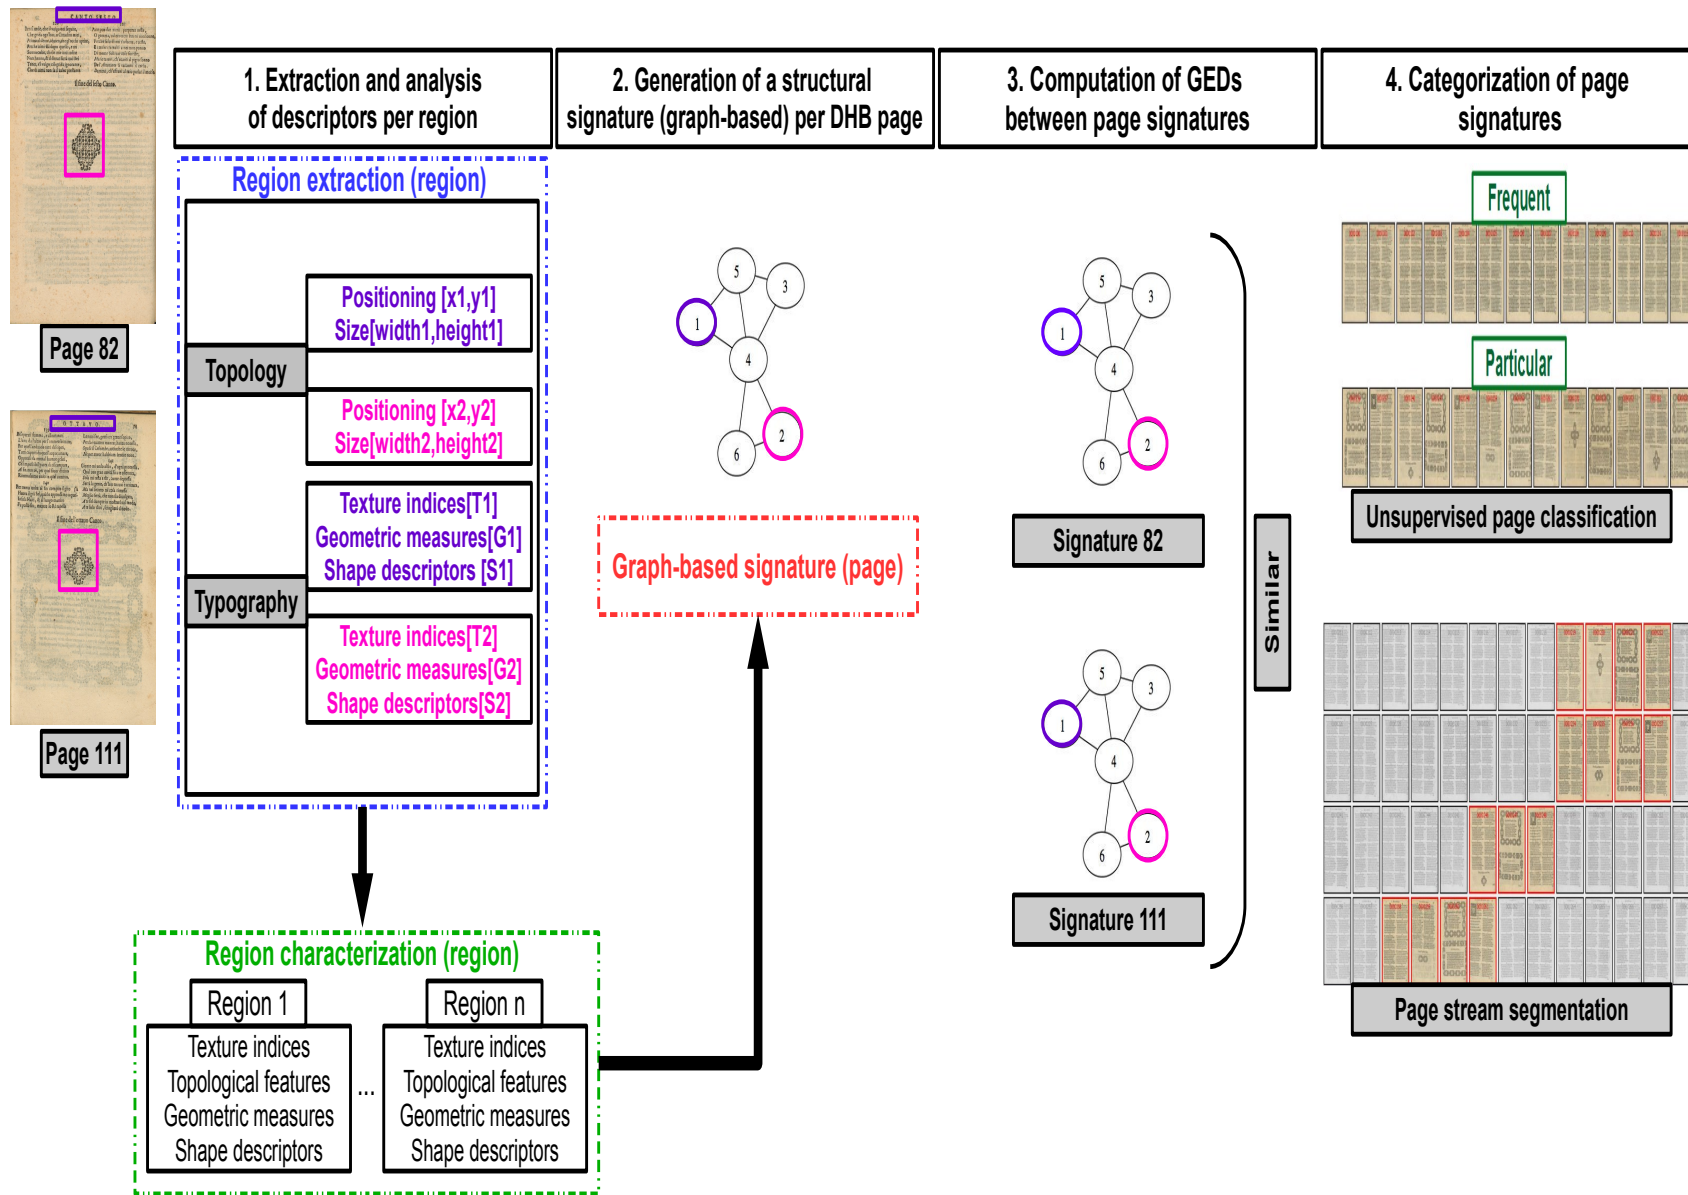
CANTO SESTO

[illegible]

Page 82

OTTAVO

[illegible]

Page 111

1. Extraction and analysis of descriptors per region

Region extraction (region)

Topology

Positioning [x1,y1]
Size[width1,height1]

Positioning [x2,y2]
Size[width2,height2]

Typography

Texture indices[T1]
Geometric measures[G1]
Shape descriptors [S1]

Texture indices[T2]
Geometric measures[G2]
Shape descriptors[S2]

Region characterization (region)

Region 1
Texture indices
Topological features
Geometric measures
Shape descriptors

...

Region n
Texture indices
Topological features
Geometric measures
Shape descriptors

2. Generation of a structural signature (graph-based) per DHB page

5 3 1 4 6 2

Graph-based signature (page)

3. Computation of GEDs between page signatures

5 3 1 4 6 2

Signature 82

5 3 1 4 6 2

Signature 111

Similar

4. Categorization of page signatures

Frequent

Particular

Unsupervised page classification

Page stream segmentation